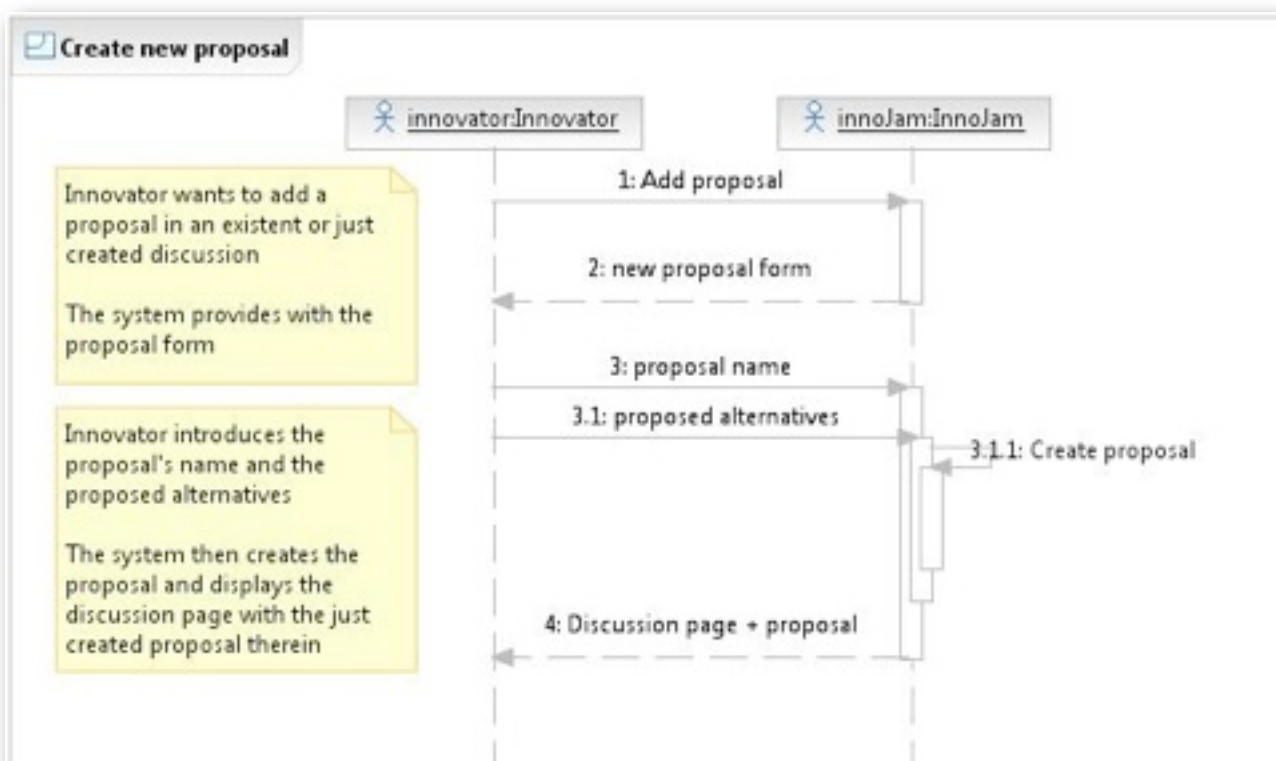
Create new proposal

innovator:Innovator

innoJam:InnoJam

Innovator wants to add a proposal in an existent or just created discussion

The system provides with the proposal form

1: Add proposal

2: new proposal form

3: proposal name

3.1: proposed alternatives

3.1.1: Create proposal

Innovator introduces the proposal's name and the proposed alternatives

The system then creates the proposal and displays the discussion page with the just created proposal therein

4: Discussion page + proposal